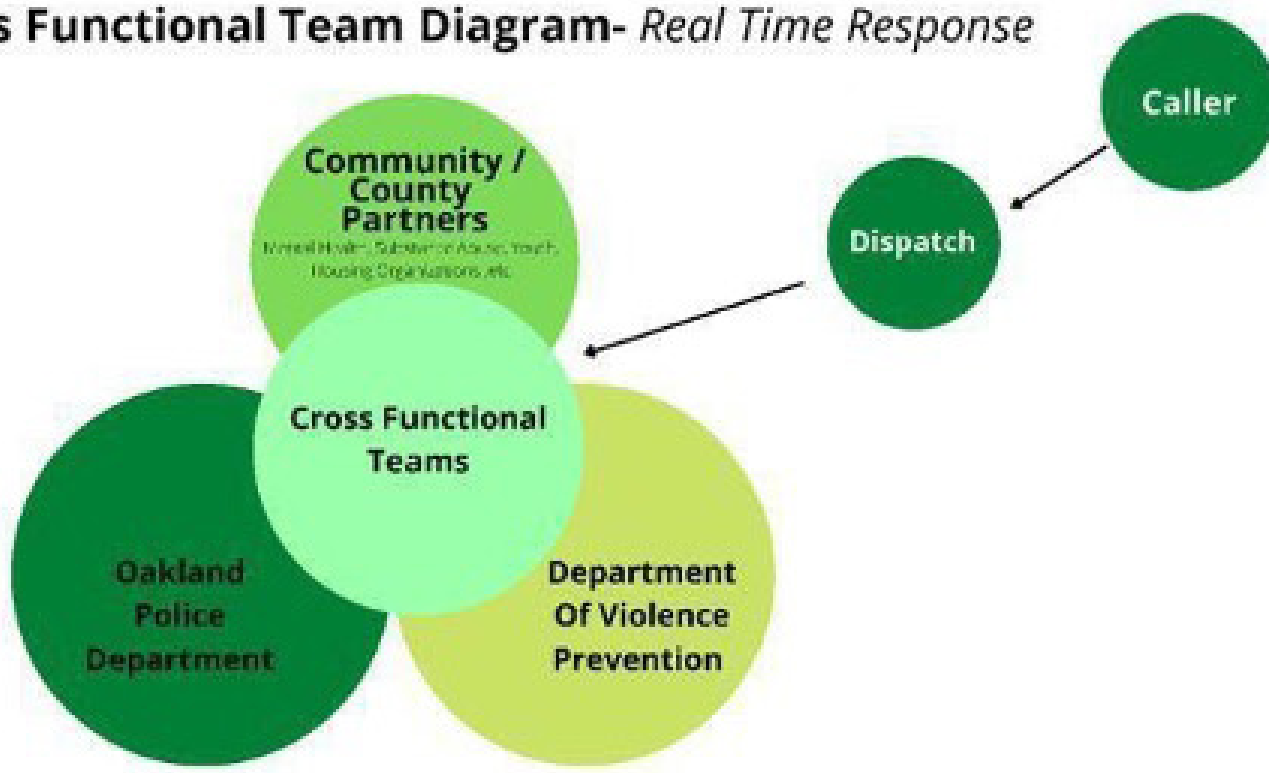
s Functional Team Diagram- *Real Time Response*

Caller

Dispatch

Community / County Partners
Mental Health, Substance Abuse, Youth, Housing Organizations, etc

Cross Functional Teams

Oakland Police Department

Department Of Violence Prevention